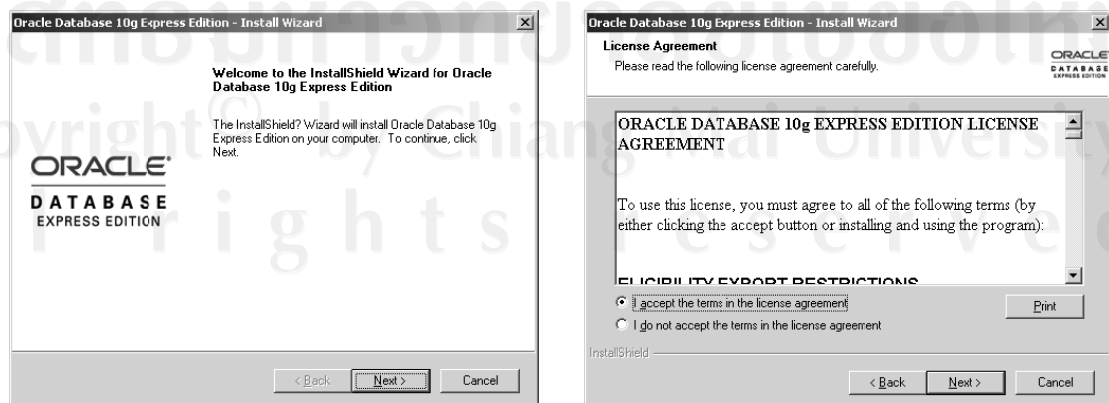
Oracle Database 10g Express Edition - Install Wizard

Welcome to the InstallShield Wizard for Oracle Database 10g Express Edition

The InstallShield? Wizard will install Oracle Database 10g Express Edition on your computer. To continue, click Next.

ORACLE
DATABASE
EXPRESS EDITION

< Back Next > Cancel

Oracle Database 10g Express Edition - Install Wizard

License Agreement
Please read the following license agreement carefully.

ORACLE
DATABASE
EXPRESS EDITION

ORACLE DATABASE 10g EXPRESS EDITION LICENSE AGREEMENT

To use this license, you must agree to all of the following terms (by either clicking the accept button or installing and using the program):

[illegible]

I accept the terms in the license agreement
I do not accept the terms in the license agreement

Print

InstallShield

< Back Next > Cancel

opyright © by Chiang Mai University
r i g h t s r e s e r v e d